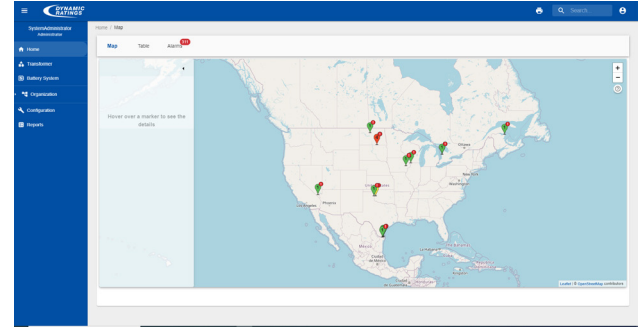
DYNAMIC RATINGS

Search

SystemAdministrator
Administrator

Home

Transformer

Battery System

Organization

Configuration

Reports

Home / Map

Map

Table

Alarms

Hover over a marker to see the details

+

−

Ottawa

New York

Washington

Los Angeles

Phoenix

Mexico

Leaflet | © OpenStreetMap contributors